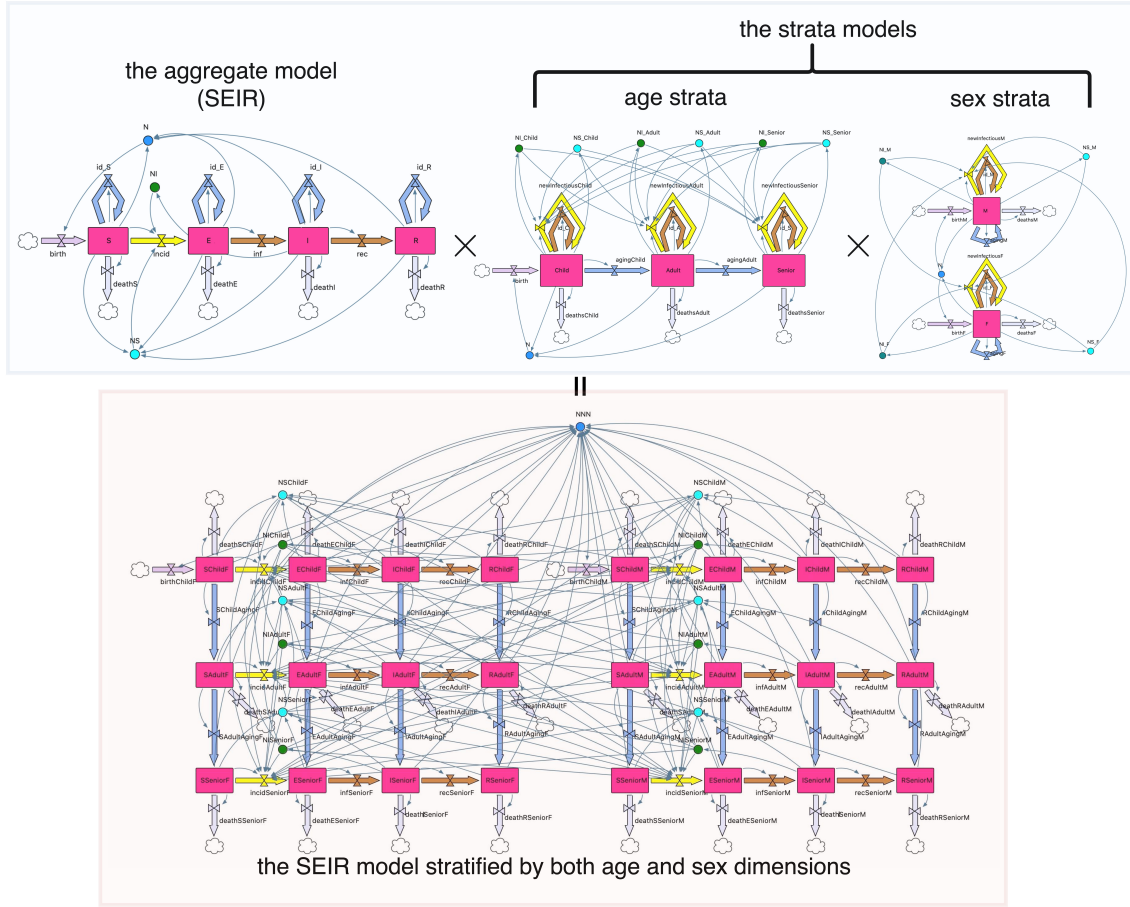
the strata models

the aggregate model (SEIR)

age strata

sex strata

N
id_S
id_E
id_I
id_R
NI
birth
S
incid
E
inf
I
rec
R
deathS
deathE
deathI
deathR
NS

×

NI_Child
NS_Child
NI_Adult
NS_Adult
NI_Senior
NS_Senior
newInfectiousChild
newInfectiousAdult
newInfectiousSenior
birth
Child
agingChild
Adult
agingAdult
Senior
deathsChild
deathsAdult
deathsSenior
N

×

NI_M
NS_M
newInfectiousM
birthM
M
deathsM
N
newInfectiousF
birthF
F
deathsF
NI_F
NS_F

=

NNN
NSChildF
NIChildF
deathSChildF
deathEChildF
deathIChildF
deathRChildF
birthChildF
SChildF
incidChildF
EChildF
infChildF
IChildF
recChildF
RChildF
SChildAgingF
EChildAgingF
IChildAgingF
RChildAgingF
NSAdultF
NIAdultF
SAdultF
incidAdultF
EAdultF
infAdultF
IAdultF
recAdultF
RAdultF
deathSAdultF
deathEAdultF
deathIAdultF
deathRAdultF
NSSeniorF
NISeniorF
SAdultAgingF
EAdultAgingF
IAdultAgingF
RAdultAgingF
SSeniorF
incidSeniorF
ESeniorF
infSeniorF
ISeniorF
recSeniorF
RSeniorF
deathSSeniorF
deathESeniorF
deathISeniorF
deathRSeniorF
NSChildM
NIChildM
deathSChildM
deathEChildM
deathIChildM
deathRChildM
birthChildM
SChildM
incidChildM
EChildM
infChildM
IChildM
recChildM
RChildM
SChildAgingM
EChildAgingM
IChildAgingM
RChildAgingM
NSAdultM
NIAdultM
SAdultM
incidAdultM
EAdultM
infAdultM
IAdultM
recAdultM
RAdultM
deathSAdultM
deathEAdultM
deathIAdultM
deathRAdultM
NSSeniorM
NISeniorM
SAdultAgingM
EAdultAgingM
IAdultAgingM
RAdultAgingM
SSeniorM
incidSeniorM
ESeniorM
infSeniorM
ISeniorM
recSeniorM
RSeniorM
deathSSeniorM
deathESeniorM
deathISeniorM
deathRSeniorM

the SEIR model stratified by both age and sex dimensions